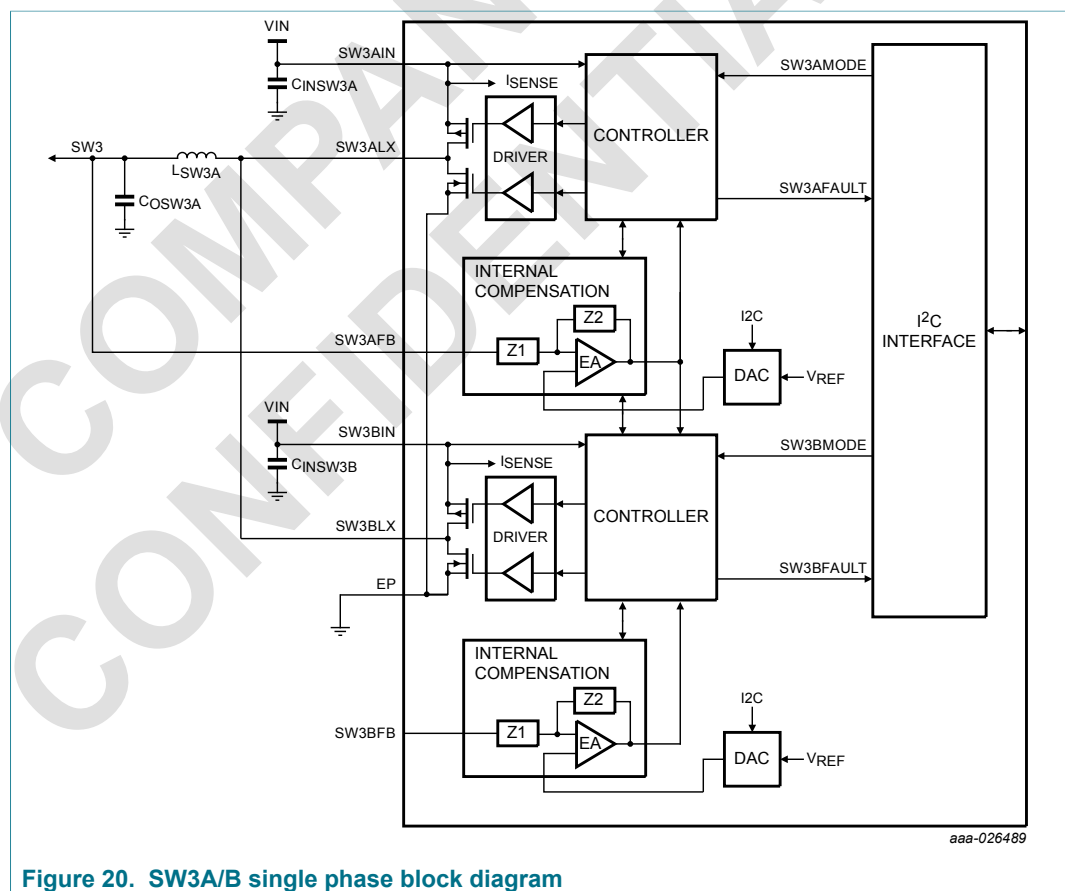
COMPANY CONFIDENTIAL

VIN

SW3AIN

$C_{INSW3A}$

$I_{SENSE}$

CONTROLLER

SW3AMODE

SW3

$L_{SW3A}$

SW3ALX

DRIVER

$C_{OSW3A}$

SW3AFAULT

INTERNAL COMPENSATION

Z2

I2C

SW3AFB

Z1

EA

$I^2C$ INTERFACE

DAC

$V_{REF}$

VIN

SW3BIN

$C_{INSW3B}$

$I_{SENSE}$

SW3BMODE

CONTROLLER

SW3BLX

DRIVER

SW3BFAULT

EP

INTERNAL COMPENSATION

Z2

I2C

SW3BFB

Z1

EA

DAC

$V_{REF}$

aaa-026489

Figure 20. SW3A/B single phase block diagram